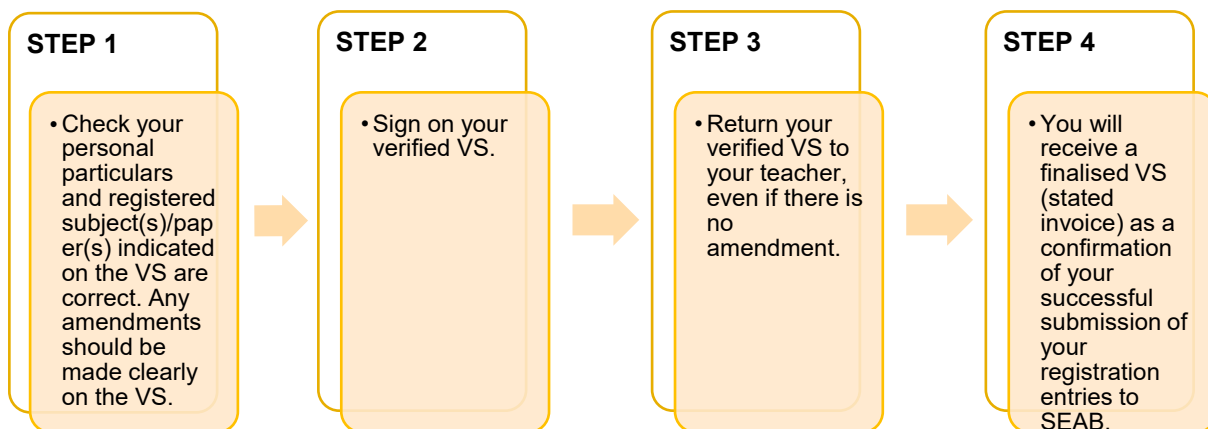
STEP 1

• Check your personal particulars and registered subject(s)/paper(s) indicated on the VS are correct. Any amendments should be made clearly on the VS.

STEP 2

• Sign on your verified VS.

STEP 3

• Return your verified VS to your teacher, even if there is no amendment.

STEP 4

• You will receive a finalised VS (stated invoice) as a confirmation of your successful submission of your registration entries to SEAB.